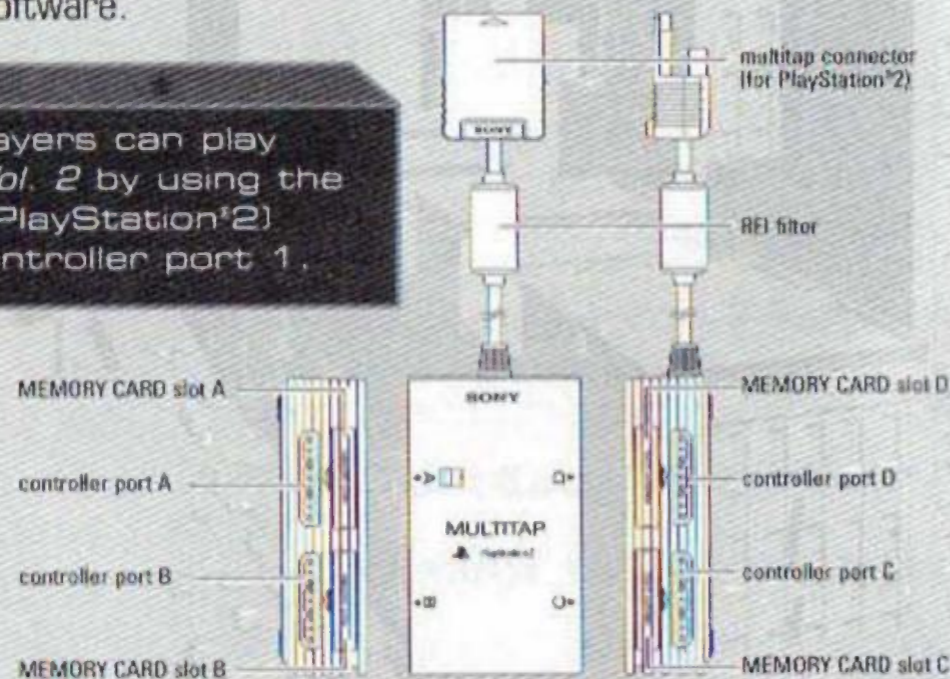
oftware.

ayers can play
ol. 2 by using the
PlayStation®2)
ntroller port 1.

multitap connector
(for PlayStation®2)

SONY

RFI filter

MEMORY CARD slot A

controller port A

controller port B

MEMORY CARD slot B

SONY

MULTITAP

MEMORY CARD slot D

controller port D

controller port C

MEMORY CARD slot C